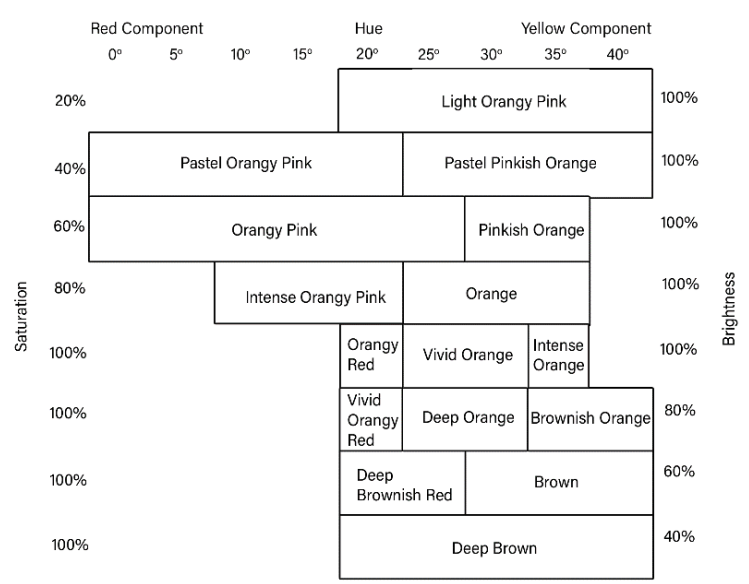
Red Component Hue Yellow Component

0° 5° 10° 15° 20° 25° 30° 35° 40°

Saturation

20% Light Orangy Pink 100%

40% Pastel Orangy Pink | Pastel Pinkish Orange 100%

60% Orangy Pink | Pinkish Orange 100%

80% Intense Orangy Pink | Orange 100%

100% Orangy Red | Vivid Orange | Intense Orange 100%

100% Vivid Orangy Red | Deep Orange | Brownish Orange 80%

100% Deep Brownish Red | Brown 60%

100% Deep Brown 40%

Brightness